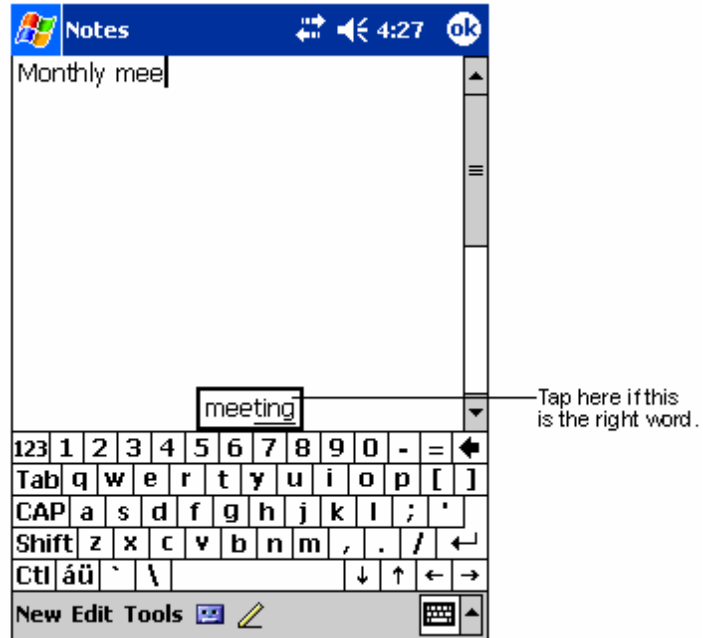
Notes 4:27 ok

Monthly mee

meeting

Tap here if this is the right word.

123 1 2 3 4 5 6 7 8 9 0 - = ←
Tab q w e r t y u i o p [ ]
CAP a s d f g h j k l ; '
Shift z x c v b n m , . / ↵
Ctl áü ` \ ↓ ↑ ← →

New Edit Tools